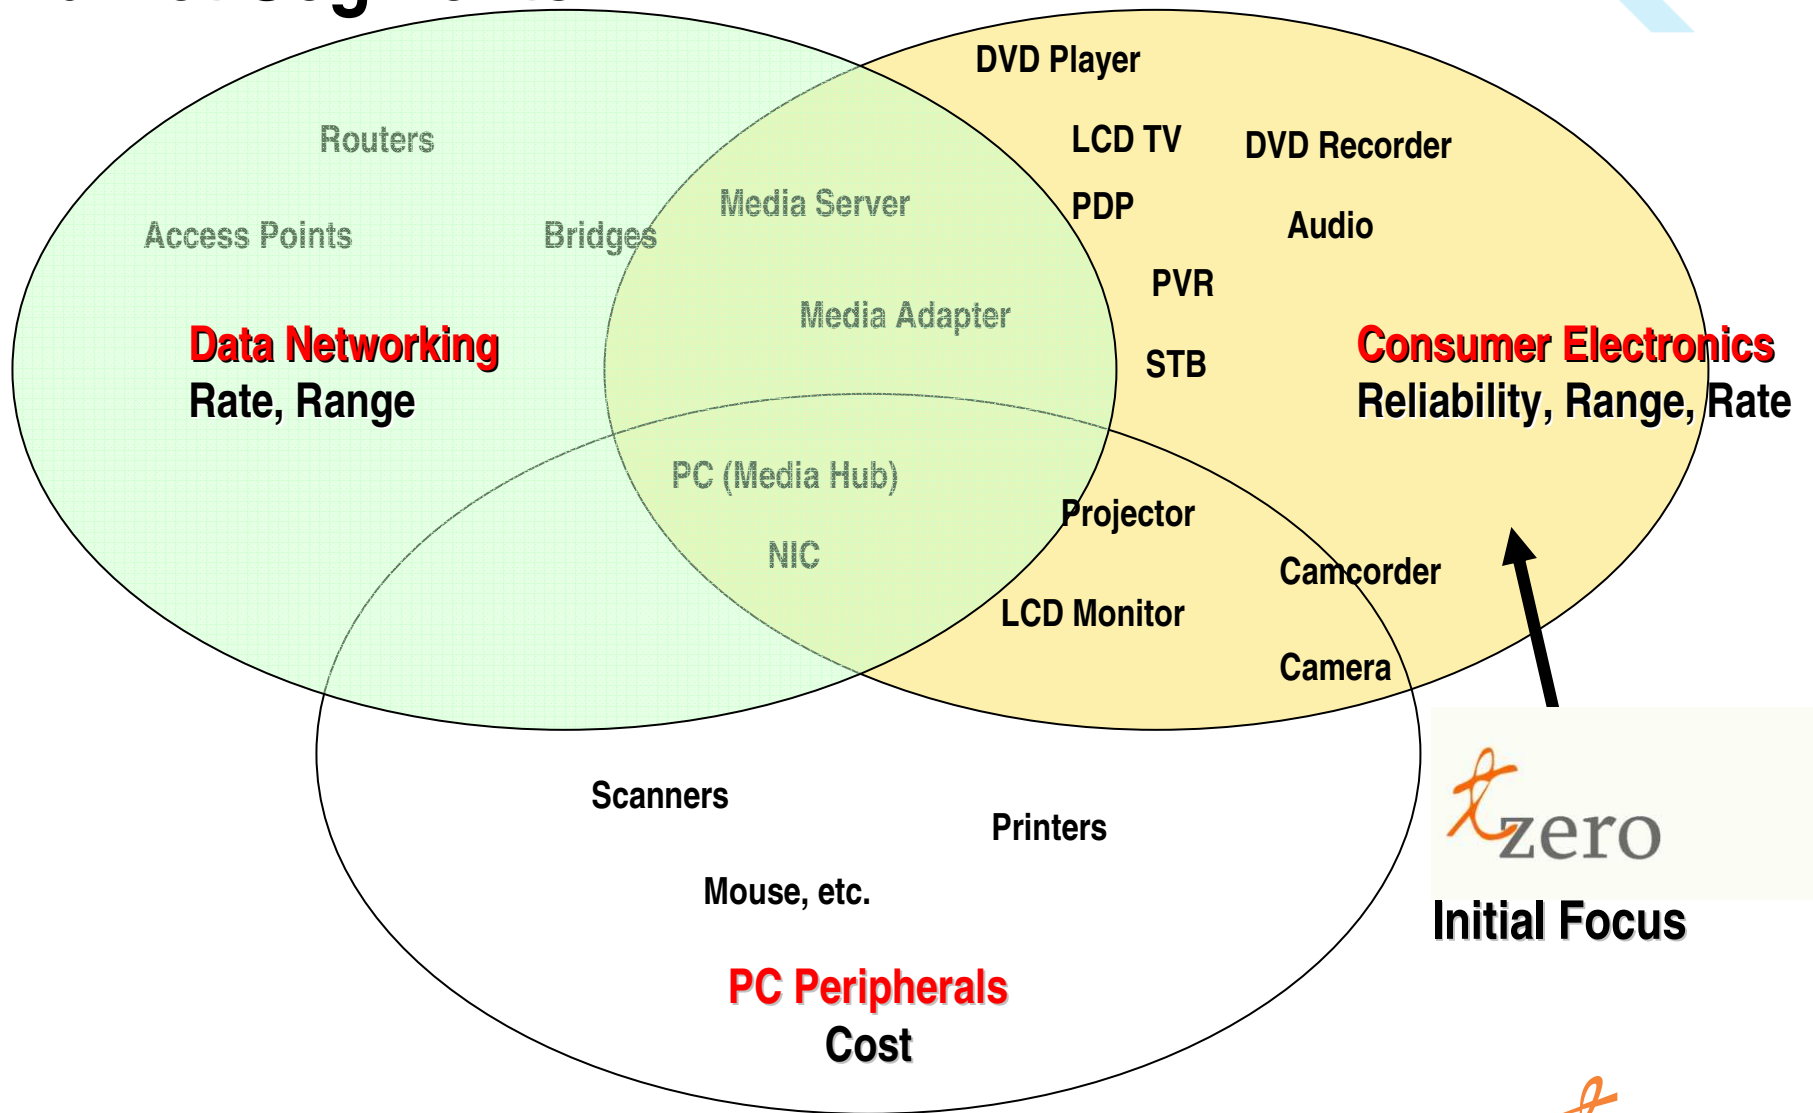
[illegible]

Routers

Access Points

Bridges

Data Networking
Rate, Range

Media Server

Media Adapter

PC (Media Hub)

NIC

DVD Player

LCD TV

DVD Recorder

PDP

Audio

PVR

STB

Consumer Electronics
Reliability, Range, Rate

Projector

Camcorder

LCD Monitor

Camera

Scanners

Printers

Mouse, etc.

PC Peripherals
Cost

zero

Initial Focus